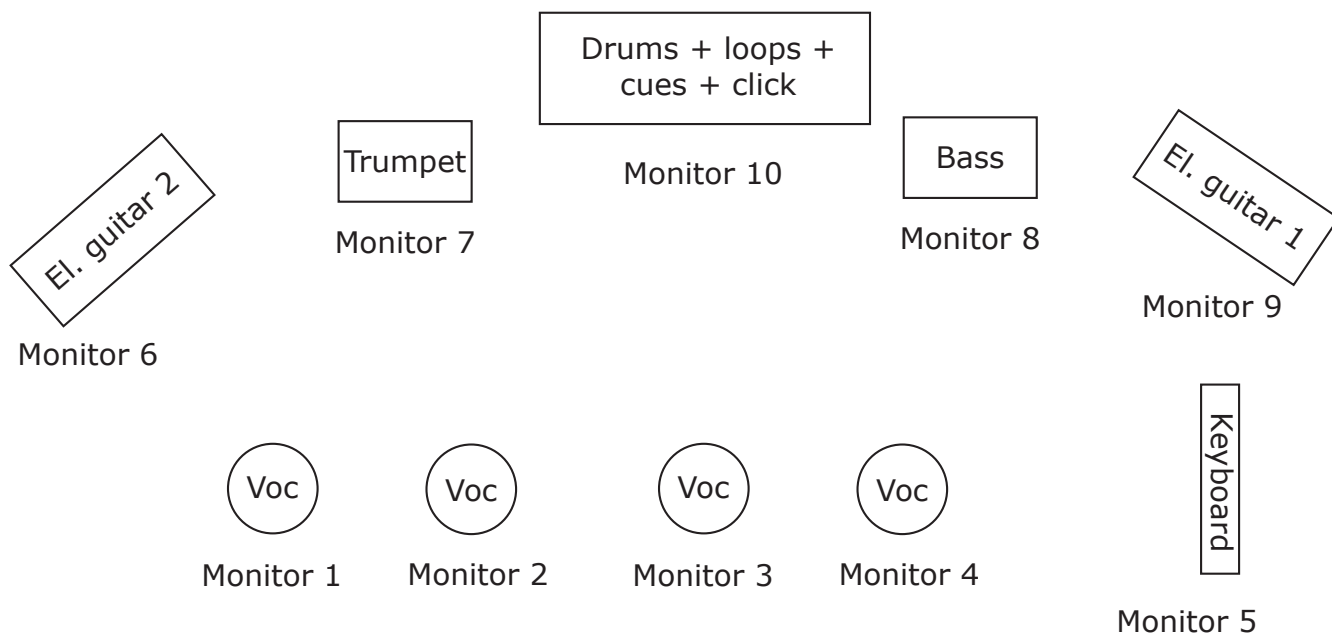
Drums + loops + cues + click

Monitor 10

Trumpet

Monitor 7

Bass

Monitor 8

El. guitar 2

Monitor 6

El. guitar 1

Monitor 9

Keyboard

Voc

Monitor 1

Voc

Monitor 2

Voc

Monitor 3

Voc

Monitor 4

Monitor 5